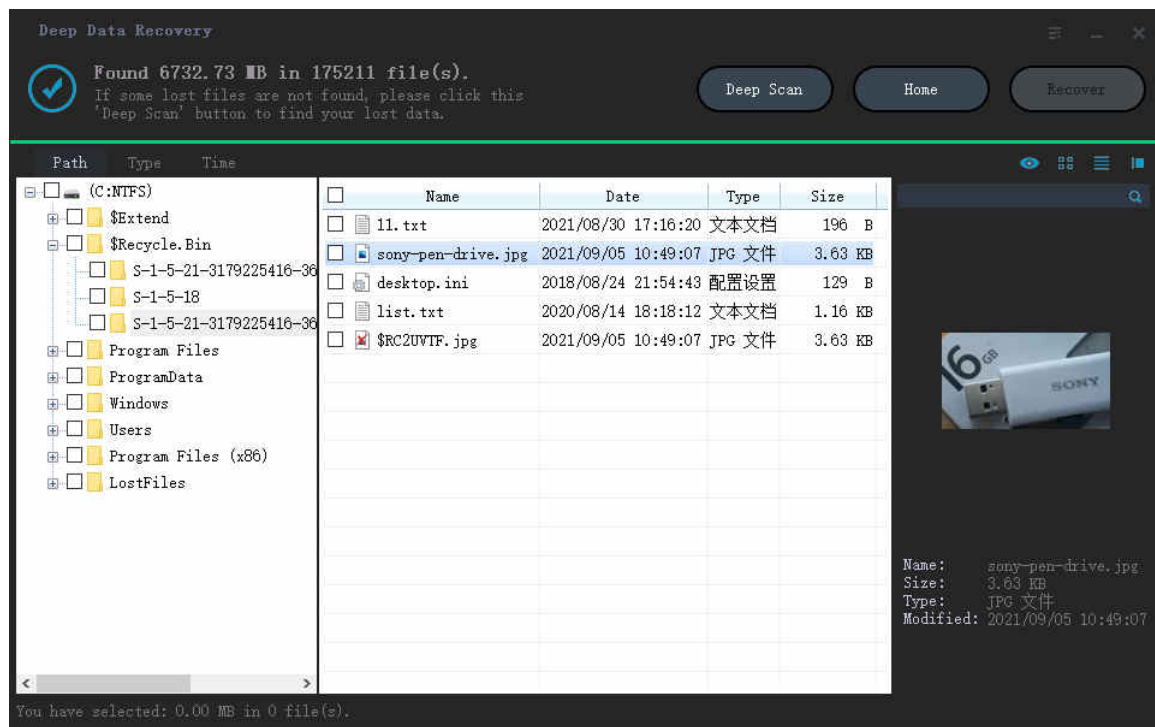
Deep Data Recovery

Found 6732.73 MB in 175211 file(s).
If some lost files are not found, please click this 'Deep Scan' button to find your lost data.

Deep Scan
Home
Recover

Path Type Time

(C:NTFS)
$Extend
$Recycle.Bin
S-1-5-21-3179225416-36
S-1-5-18
S-1-5-21-3179225416-36
Program Files
ProgramData
Windows
Users
Program Files (x86)
LostFiles

| Name | Date | Type | Size |
|---|---|---|---|
| 11.txt | 2021/08/30 17:16:20 | 文本文档 | 196 B |
| sony-pen-drive.jpg | 2021/09/05 10:49:07 | JPG 文件 | 3.63 KB |
| desktop.ini | 2018/08/24 21:54:43 | 配置设置 | 129 B |
| list.txt | 2020/08/14 18:18:12 | 文本文档 | 1.16 KB |
| $RC2UVTF.jpg | 2021/09/05 10:49:07 | JPG 文件 | 3.63 KB |

16GB
SONY

Name: sony-pen-drive.jpg
Size: 3.63 KB
Type: JPG 文件
Modified: 2021/09/05 10:49:07

You have selected: 0.00 MB in 0 file(s).